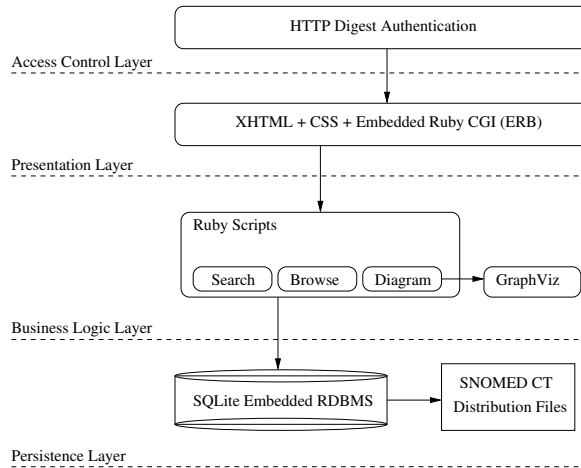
HTTP Digest Authentication

Access Control Layer

XHTML + CSS + Embedded Ruby CGI (ERB)

Presentation Layer

Ruby Scripts

Search

Browse

Diagram

GraphViz

Business Logic Layer

SQLite Embedded RDBMS

SNOMED CT Distribution Files

Persistence Layer